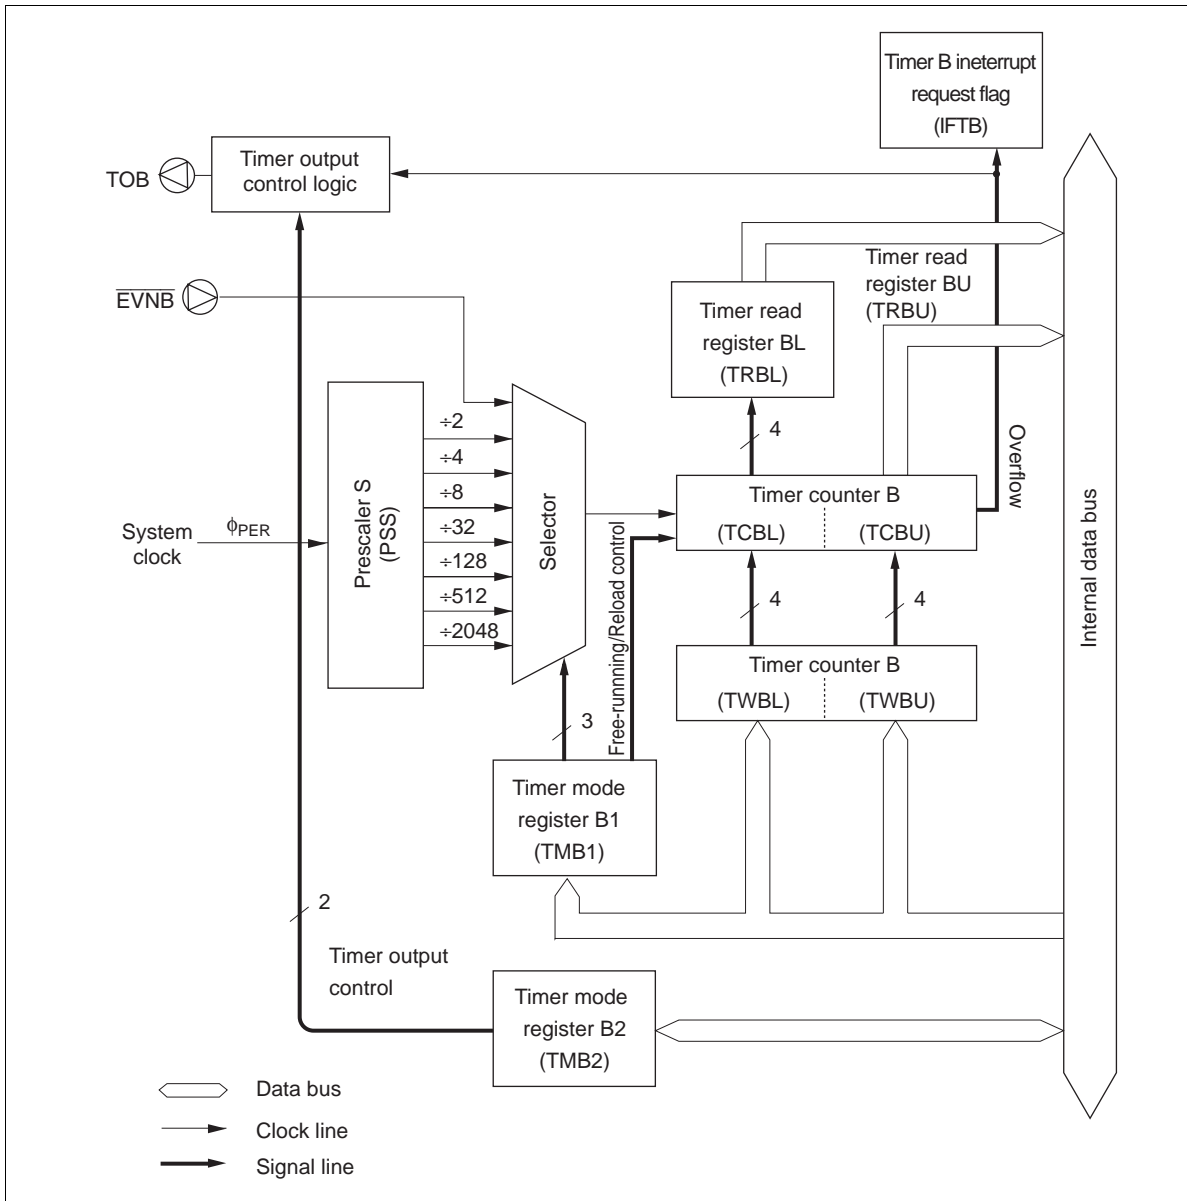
Timer B ineterrupt request flag (IFTB)

TOB

Timer output control logic

Timer read register BU (TRBU)

$\overline{EVNB}$

Timer read register BL (TRBL)

Overflow

4

Prescaler S (PSS)

÷2
÷4
÷8
÷32
÷128
÷512
÷2048

Selector

Timer counter B
(TCBL)
(TCBU)

System clock

$\phi_{PER}$

Free-runnning/Reload control

4

4

Internal data bus

Timer counter B
(TWBL)
(TWBU)

3

Timer mode register B1 (TMB1)

2

Timer output control

Timer mode register B2 (TMB2)

Data bus
Clock line
Signal line